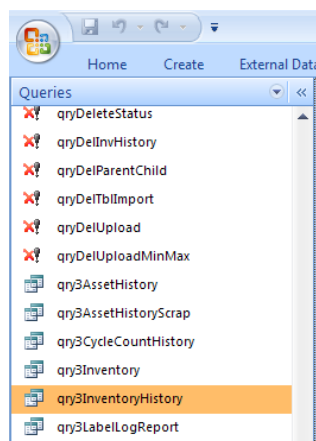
Home
Create
External Data

Queries

qryDeleteStatus
qryDelInvHistory
qryDelParentChild
qryDelTblImport
qryDelUpload
qryDelUploadMinMax
qry3AssetHistory
qry3AssetHistoryScrap
qry3CycleCountHistory
qry3Inventory
qry3InventoryHistory
qry3LabelLogReport